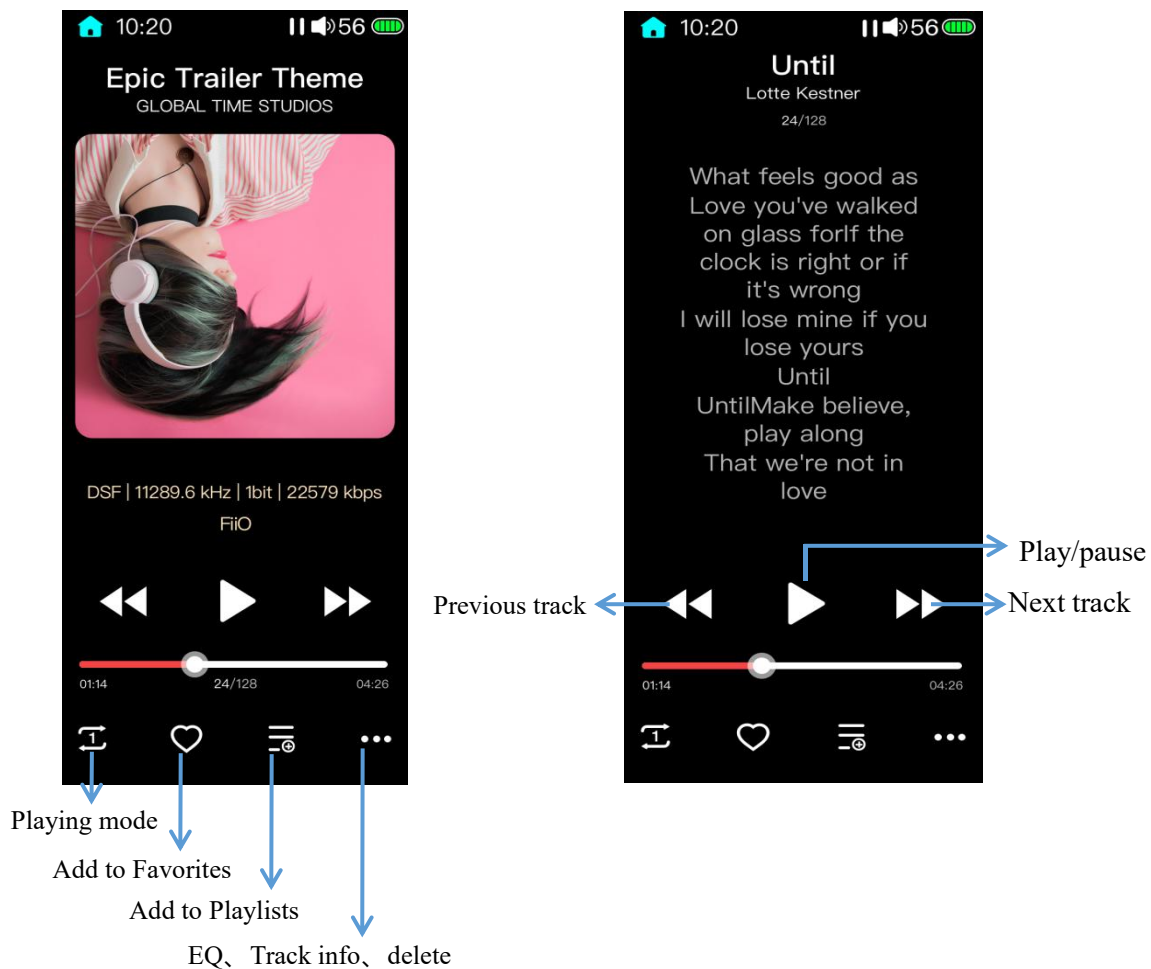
10:20 56

Epic Trailer Theme
GLOBAL TIME STUDIOS

DSF | 11289.6 kHz | 1bit | 22579 kbps
FiiO

01:14 24/128 04:26

Playing mode
Add to Favorites
Add to Playlists
EQ、Track info、delete

10:20 56

Until
Lotte Kestner
24/128

What feels good as Love you've walked on glass forIf the clock is right or if it's wrong I will lose mine if you lose yours Until UntilMake believe, play along That we're not in love

Play/pause
Previous track
Next track

01:14 04:26